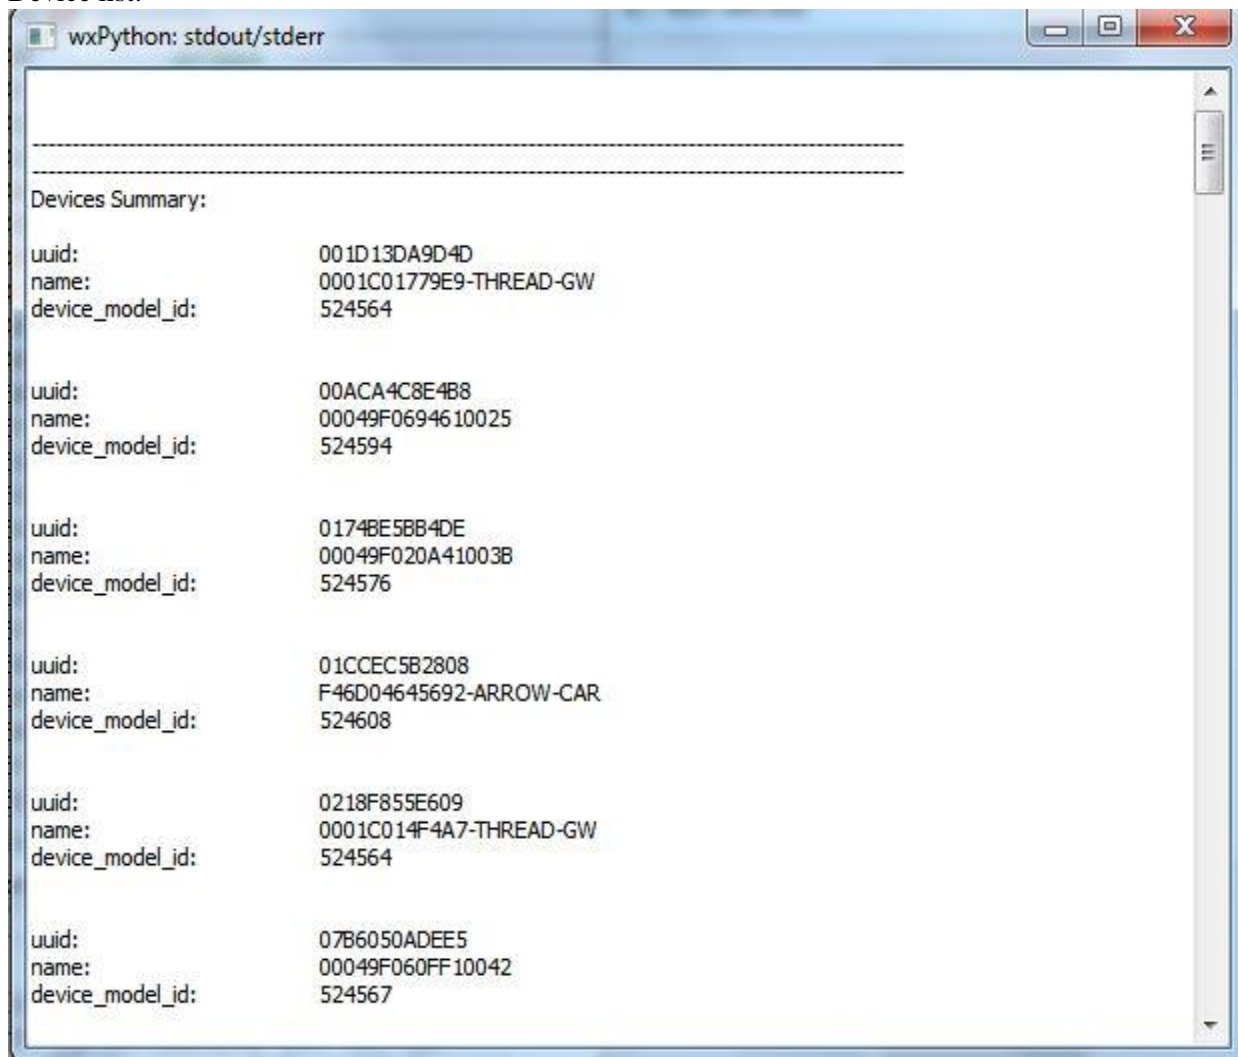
wxPython: stdout/stderr

--------------------------------------------------------------------------------------------------------------------
--------------------------------------------------------------------------------------------------------------------
Devices Summary:

uuid: 001D13DA9D4D
name: 0001C01779E9-THREAD-GW
device_model_id: 524564

uuid: 00ACA4C8E4B8
name: 00049F0694610025
device_model_id: 524594

uuid: 0174BE5BB4DE
name: 00049F020A41003B
device_model_id: 524576

uuid: 01CCEC5B2808
name: F46D04645692-ARROW-CAR
device_model_id: 524608

uuid: 0218F855E609
name: 0001C014F4A7-THREAD-GW
device_model_id: 524564

uuid: 07B6050ADEE5
name: 00049F060FF10042
device_model_id: 524567